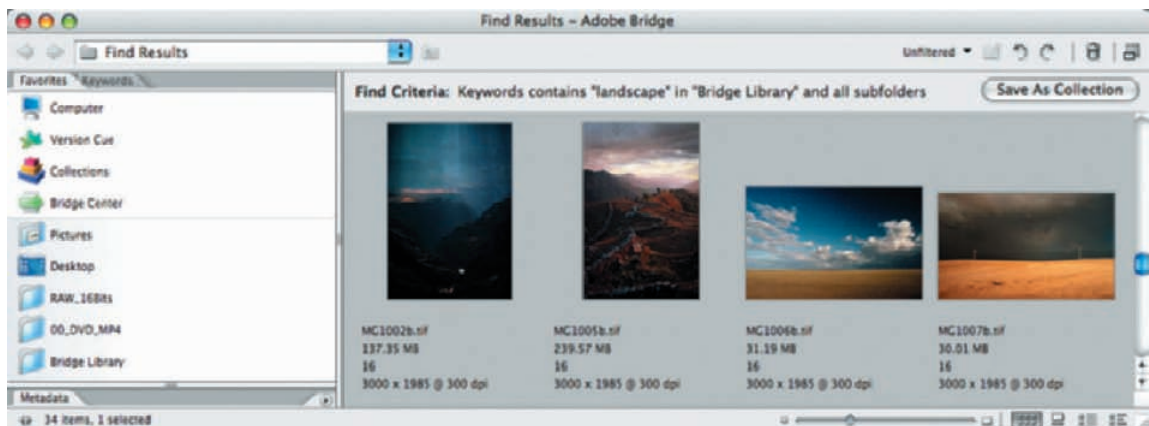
Find Results – Adobe Bridge

Find Results

Unfiltered

Favorites Keywords

Computer

Version Cue

Collections

Bridge Center

Pictures

Desktop

RAW_16Bits

00_DVD_MP4

Bridge Library

Metadata

Find Criteria: Keywords contains "landscape" in "Bridge Library" and all subfolders

Save As Collection

MC1002b.tif
137.35 MB
16
3000 x 1985 @ 300 dpi

MC1005b.tif
239.57 MB
16
3000 x 1985 @ 300 dpi

MC1006b.tif
31.19 MB
16
3000 x 1985 @ 300 dpi

MC1007b.tif
30.01 MB
16
3000 x 1985 @ 300 dpi

34 items, 1 selected